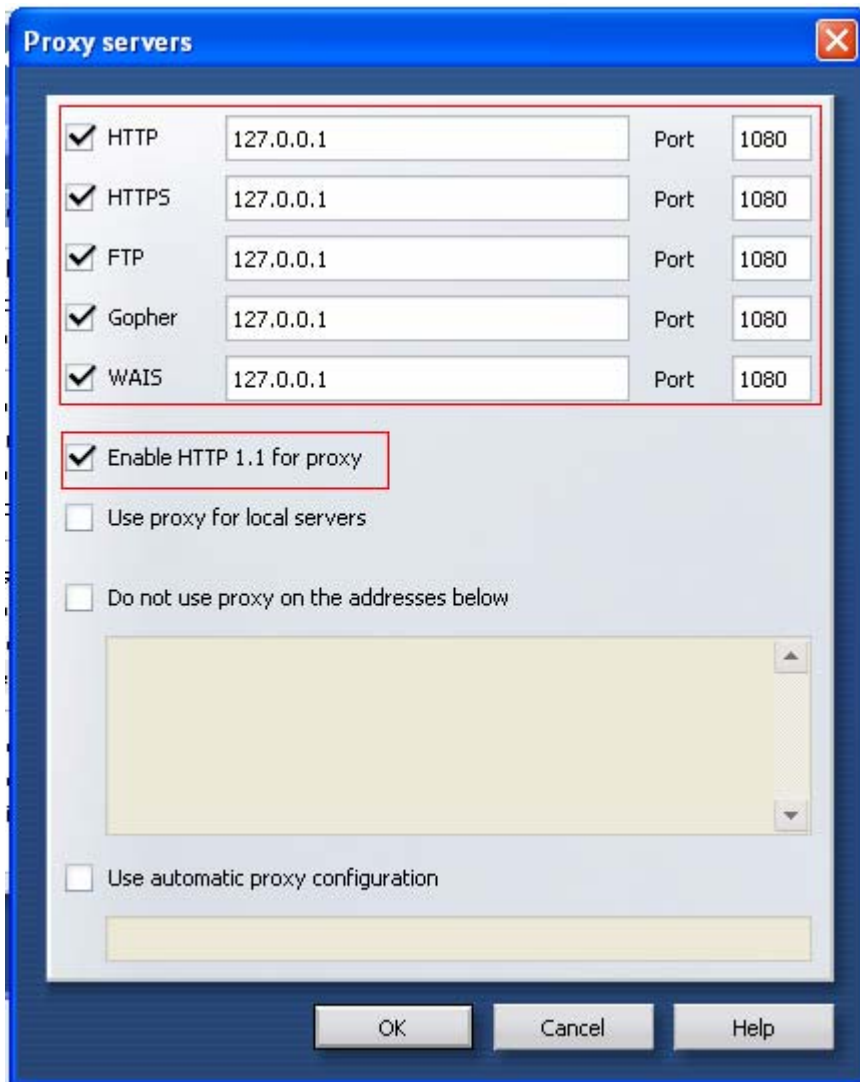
Proxy servers

| | | | |
|---|---|---|---|
| HTTP | 127.0.0.1 | Port | 1080 |
| HTTPS | 127.0.0.1 | Port | 1080 |
| FTP | 127.0.0.1 | Port | 1080 |
| Gopher | 127.0.0.1 | Port | 1080 |
| WAIS | 127.0.0.1 | Port | 1080 |

Enable HTTP 1.1 for proxy

Use proxy for local servers

Do not use proxy on the addresses below

Use automatic proxy configuration

OK Cancel Help